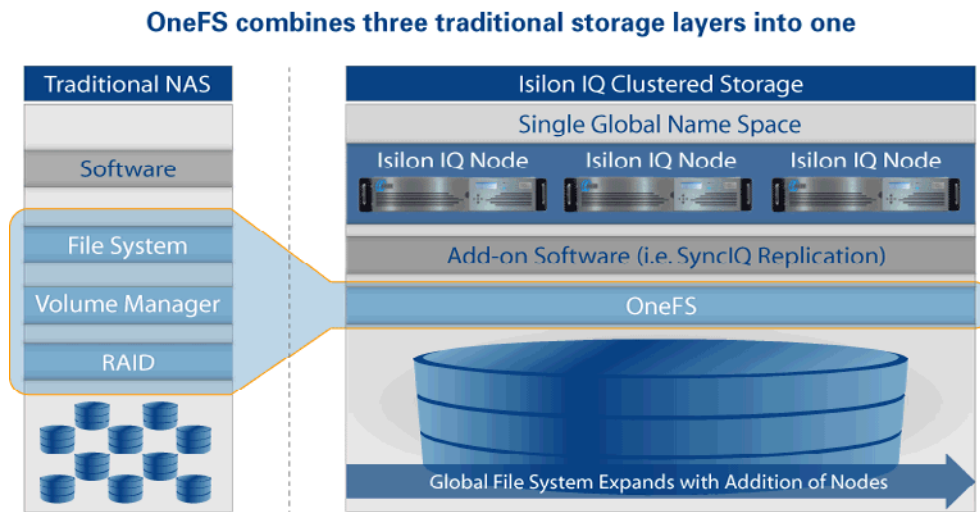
OneFS combines three traditional storage layers into one

Traditional NAS

Software

File System

Volume Manager

RAID

Isilon IQ Clustered Storage

Single Global Name Space

Isilon IQ Node

Isilon IQ Node

Isilon IQ Node

Add-on Software (i.e. SyncIQ Replication)

OneFS

Global File System Expands with Addition of Nodes